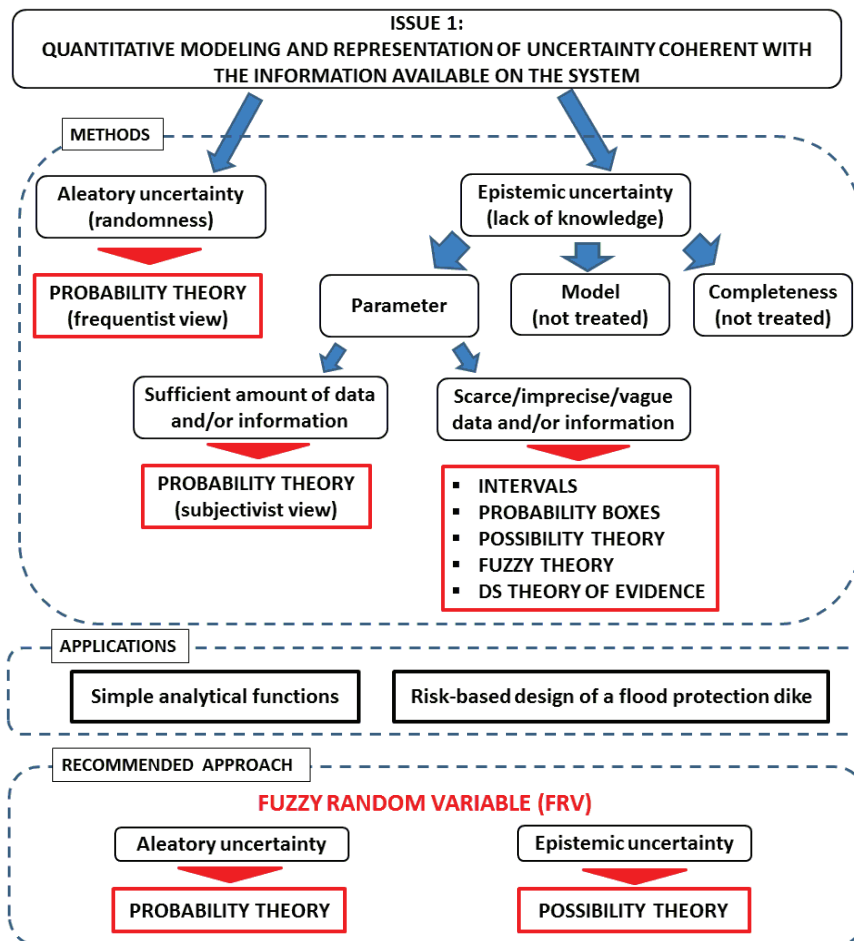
ISSUE 1:
QUANTITATIVE MODELING AND REPRESENTATION OF UNCERTAINTY COHERENT WITH THE INFORMATION AVAILABLE ON THE SYSTEM

METHODS

Aleatory uncertainty (randomness)

PROBABILITY THEORY (frequentist view)

Epistemic uncertainty (lack of knowledge)

Parameter

Model (not treated)

Completeness (not treated)

Sufficient amount of data and/or information

PROBABILITY THEORY (subjectivist view)

Scarce/imprecise/vague data and/or information

- INTERVALS
- PROBABILITY BOXES
- POSSIBILITY THEORY
- FUZZY THEORY
- DS THEORY OF EVIDENCE

APPLICATIONS

Simple analytical functions

Risk-based design of a flood protection dike

RECOMMENDED APPROACH

FUZZY RANDOM VARIABLE (FRV)

Aleatory uncertainty

PROBABILITY THEORY

Epistemic uncertainty

POSSIBILITY THEORY